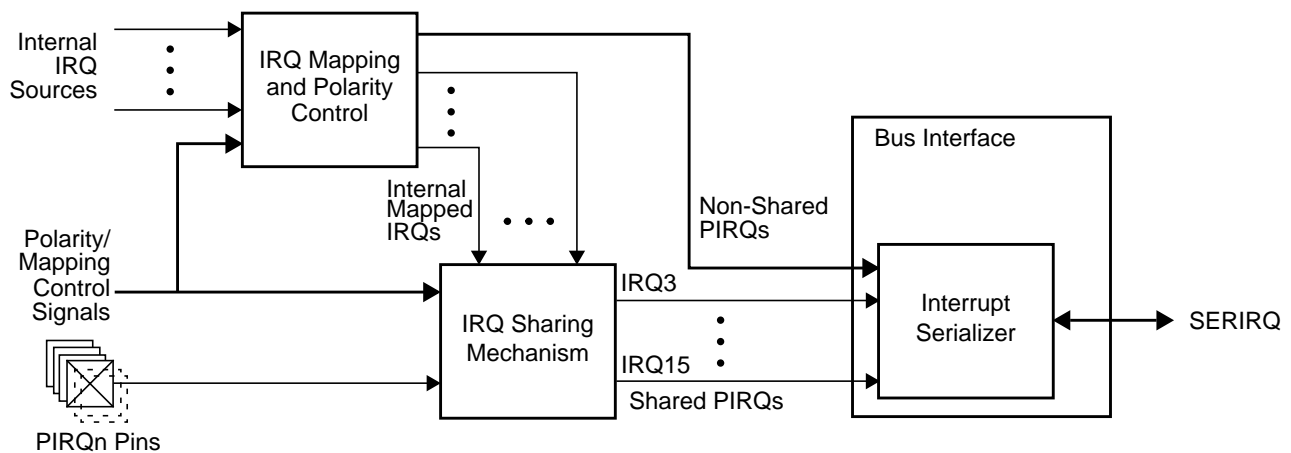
Internal IRQ Sources

IRQ Mapping and Polarity Control

Bus Interface

Internal Mapped IRQs

Non-Shared PIRQs

Polarity/ Mapping Control Signals

IRQ Sharing Mechanism

IRQ3

IRQ15

Shared PIRQs

Interrupt Serializer

SERIRQ

PIRQn Pins